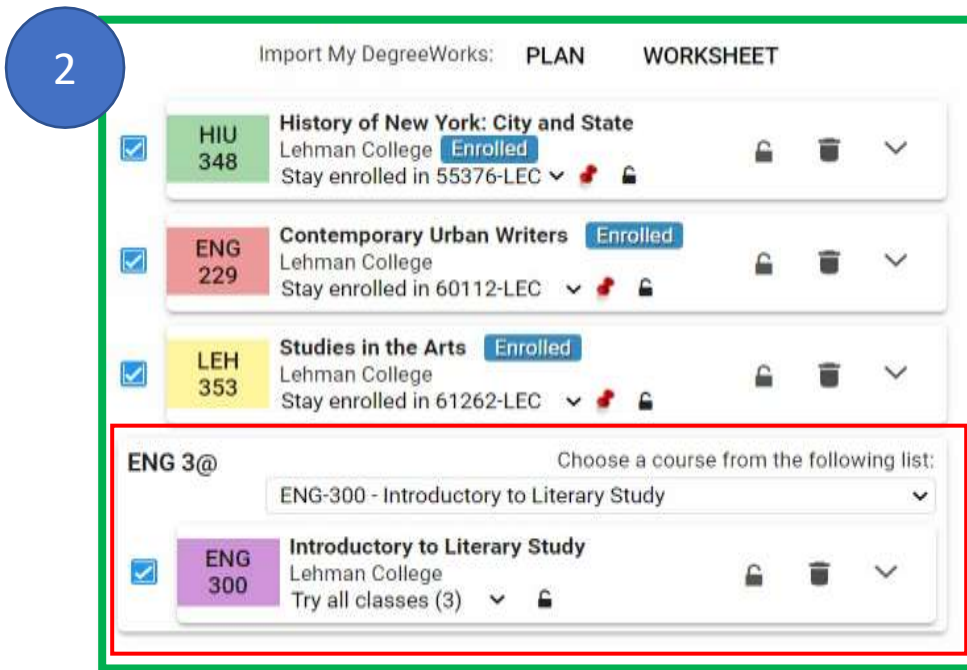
2

Import My DegreeWorks: PLAN WORKSHEET

HIU 348
History of New York: City and State
Lehman College Enrolled
Stay enrolled in 55376-LEC

ENG 229
Contemporary Urban Writers Enrolled
Lehman College
Stay enrolled in 60112-LEC

LEH 353
Studies in the Arts Enrolled
Lehman College
Stay enrolled in 61262-LEC

ENG 3@
Choose a course from the following list:
ENG-300 - Introductory to Literary Study

ENG 300
Introductory to Literary Study
Lehman College
Try all classes (3)